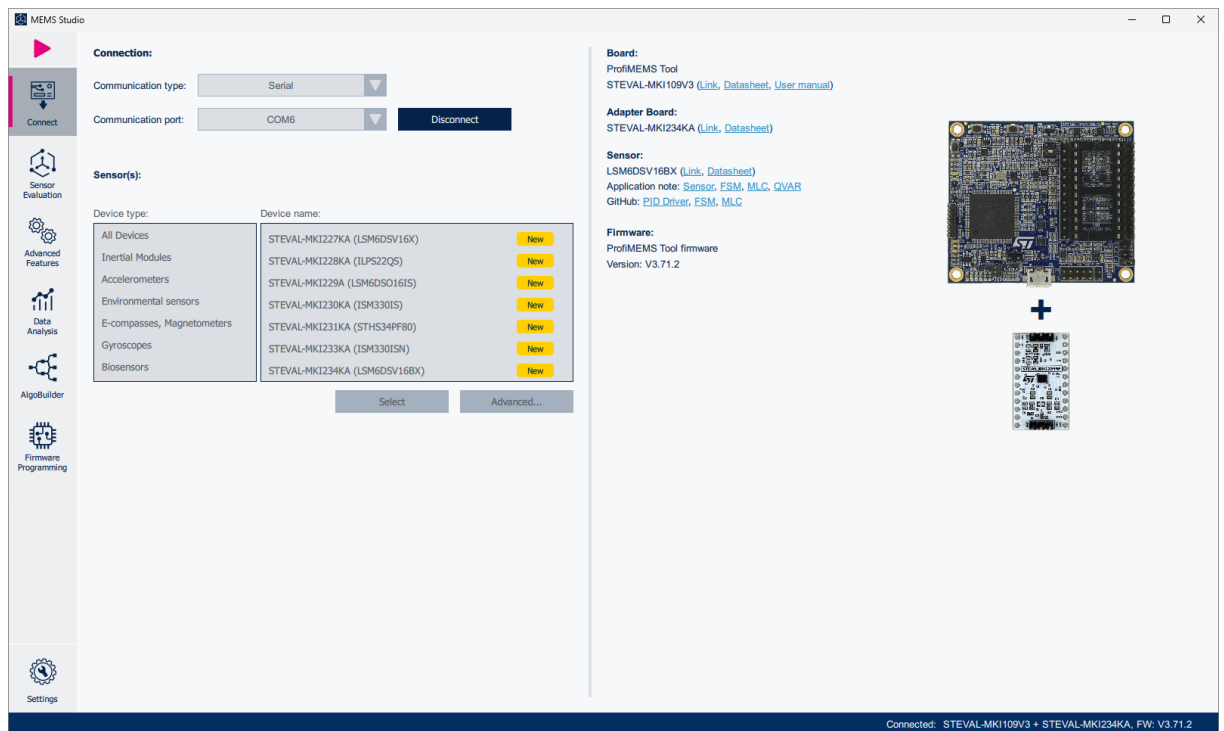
MEMS Studio

Connect

Sensor Evaluation

Advanced Features

Data Analysis

AlgoBuilder

Firmware Programming

Settings

Connection:

Communication type: Serial

Communication port: COM6 Disconnect

Sensor(s):

Device type:

All Devices
Inertial Modules
Accelerometers
Environmental sensors
E-compasses, Magnetometers
Gyroscopes
Biosensors

Device name:

STEVAL-MKI227KA (LSM6DSV16X) New
STEVAL-MKI228KA (ILPS22QS) New
STEVAL-MKI229A (LSM6DSO16IS) New
STEVAL-MKI230KA (ISM330IS) New
STEVAL-MKI231KA (STHS34PF80) New
STEVAL-MKI233KA (ISM330ISN) New
STEVAL-MKI234KA (LSM6DSV16BX) New

Select Advanced...

Board:
ProfiMEMS Tool
STEVAL-MKI109V3 (Link, Datasheet, User manual)

Adapter Board:
STEVAL-MKI234KA (Link, Datasheet)

Sensor:
LSM6DSV16BX (Link, Datasheet)
Application note: Sensor, FSM, MLC, QVAR
GitHub: PID Driver, FSM, MLC

Firmware:
ProfiMEMS Tool firmware
Version: V3.71.2

+

Connected: STEVAL-MKI109V3 + STEVAL-MKI234KA, FW: V3.71.2